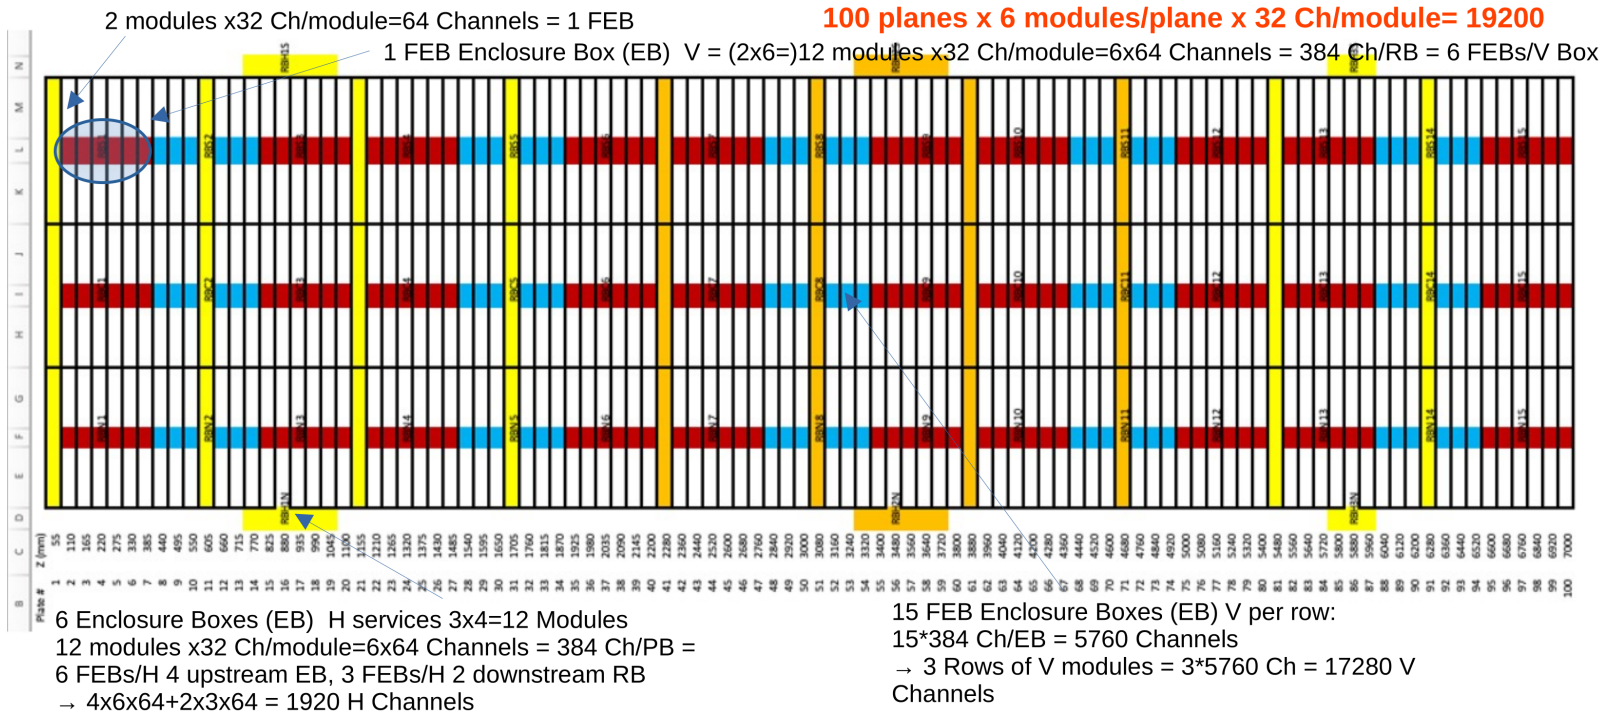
2 modules x32 Ch/module=64 Channels = 1 FEB

100 planes x 6 modules/plane x 32 Ch/module= 19200

1 FEB Enclosure Box (EB) V = (2x6=)12 modules x32 Ch/module=6x64 Channels = 384 Ch/RB = 6 FEBs/V Box

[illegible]

6 Enclosure Boxes (EB) H services 3x4=12 Modules
12 modules x32 Ch/module=6x64 Channels = 384 Ch/PB =
6 FEBs/H 4 upstream EB, 3 FEBs/H 2 downstream RB
→ 4x6x64+2x3x64 = 1920 H Channels

15 FEB Enclosure Boxes (EB) V per row:
15*384 Ch/EB = 5760 Channels
→ 3 Rows of V modules = 3*5760 Ch = 17280 V Channels